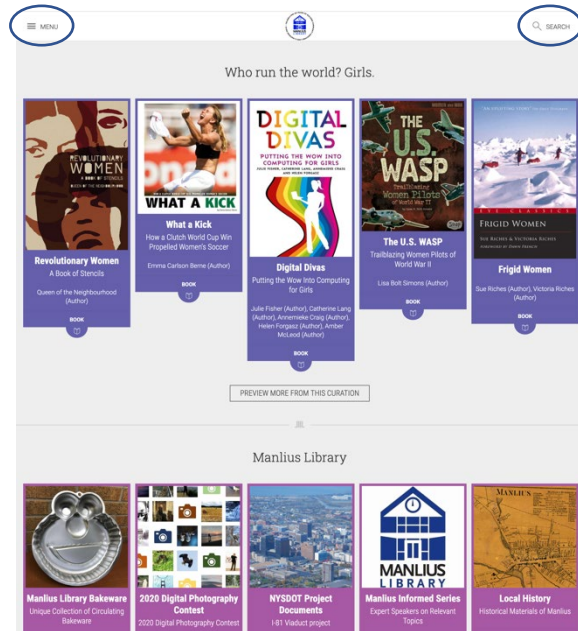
MENU

SEARCH

Who run the world? Girls.

REVOLUTIONARY WOMEN A BOOK OF STENCILS

Revolutionary Women
A Book of Stencils

Queen of the Neighbourhood (Author)

BOOK

WHAT A KICK

What a Kick
How a Clutch World Cup Win Propelled Women's Soccer

Emma Carlson Berne (Author)

BOOK

DIGITAL DIVAS
PUTTING THE WOW INTO COMPUTING FOR GIRLS

Digital Divas
Putting the Wow Into Computing for Girls

Julie Fisher (Author), Catherine Lang (Author), Annemieke Craig (Author), Helen Forgasz (Author), Amber McLeod (Author)

BOOK

THE U.S. WASP
Trailblazing Women Pilots of World War II

The U.S. WASP
Trailblazing Women Pilots of World War II

Lisa Bolt Simons (Author)

BOOK

FRIGID WOMEN
SUE RICHES & VICTORIA RICHES

Frigid Women

Sue Riches (Author), Victoria Riches (Author)

BOOK

PREVIEW MORE FROM THIS CURATION

Manlius Library

Manlius Library Bakeware
Unique Collection of Circulating Bakeware

2020 Digital Photography Contest
2020 Digital Photography Contest

NYSDOT Project Documents
I-81 Viaduct project

MANLIUS LIBRARY

Manlius Informed Series
Expert Speakers on Relevant Topics

MANLIUS

Local History
Historical Materials of Manlius